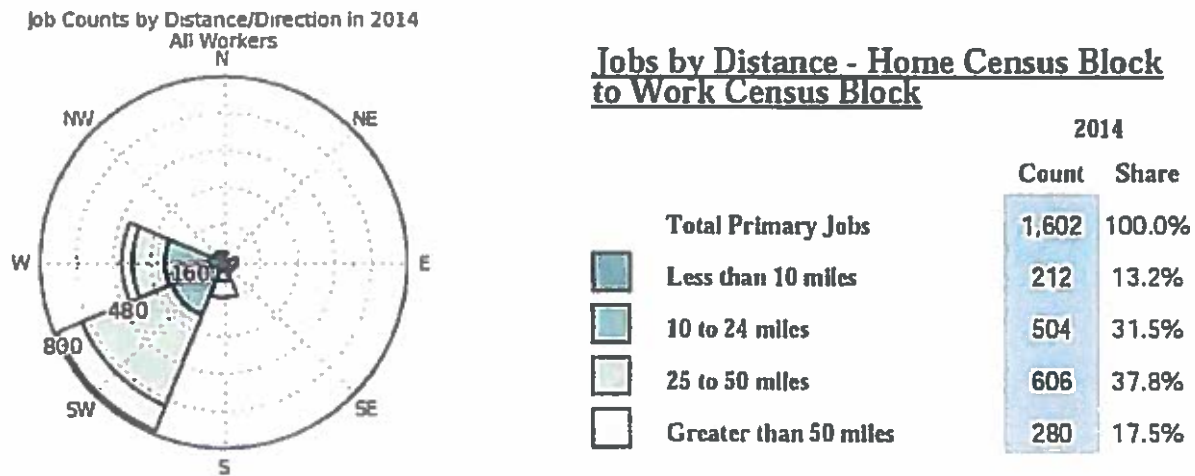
Job Counts by Distance/Direction in 2014
All Workers

N
NW
NE
W
E
SW
SE
S
160
480
800

Jobs by Distance - Home Census Block to Work Census Block

| | 2014 | |
|---|---|---|
| | Count | Share |
| Total Primary Jobs | 1,602 | 100.0% |
| Less than 10 miles | 212 | 13.2% |
| 10 to 24 miles | 504 | 31.5% |
| 25 to 50 miles | 606 | 37.8% |
| Greater than 50 miles | 280 | 17.5% |